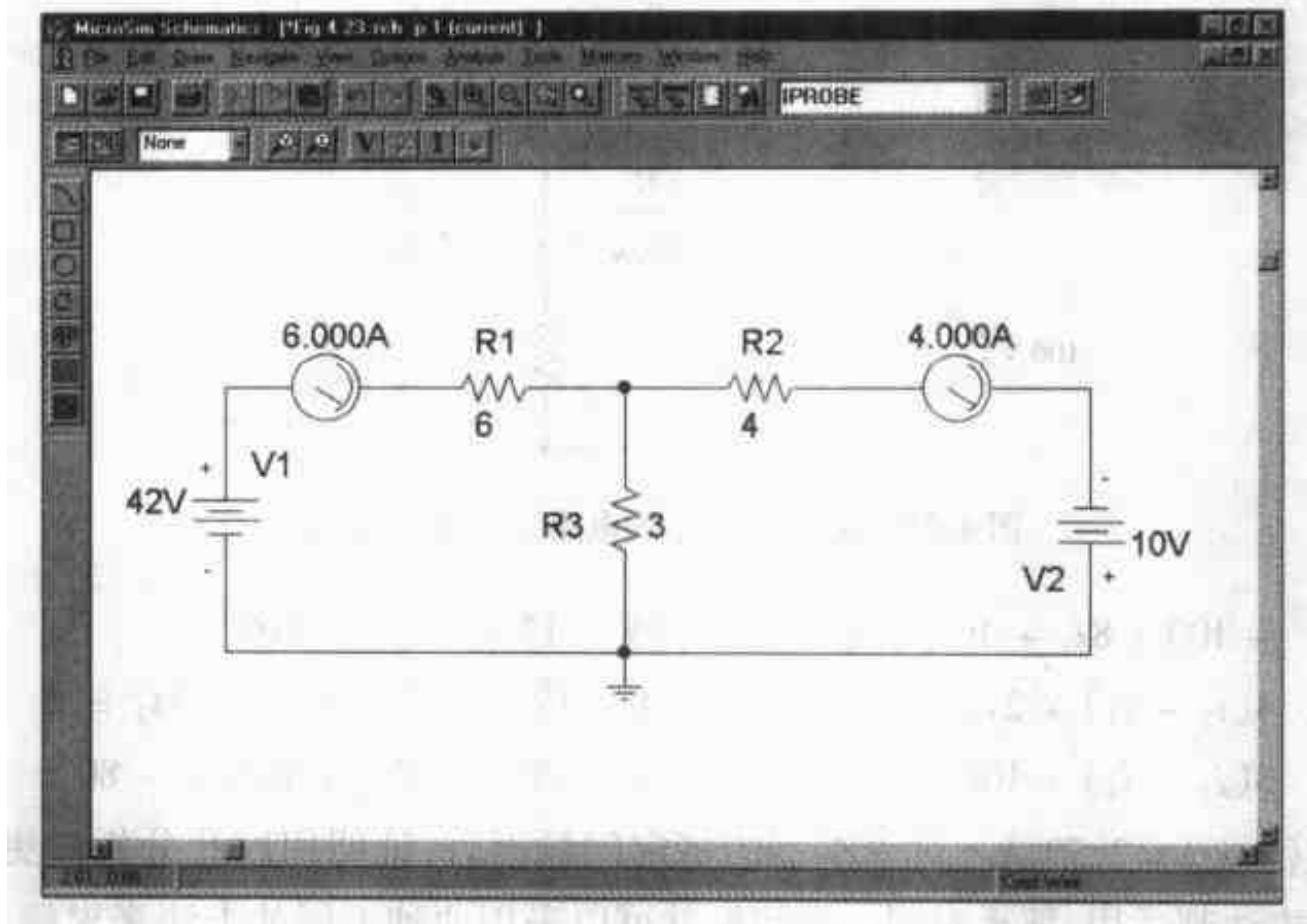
MicroSim Schematics - [*Fig 4.23.sch p.1 (current)]

File Edit Draw Navigate View Options Analysis Tools Markers Window Help

IPROBE

None

6.000A

R1

6

R2

4

4.000A

+

V1

42V

-

R3

3

-

10V

V2

+

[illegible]

Cast Wire